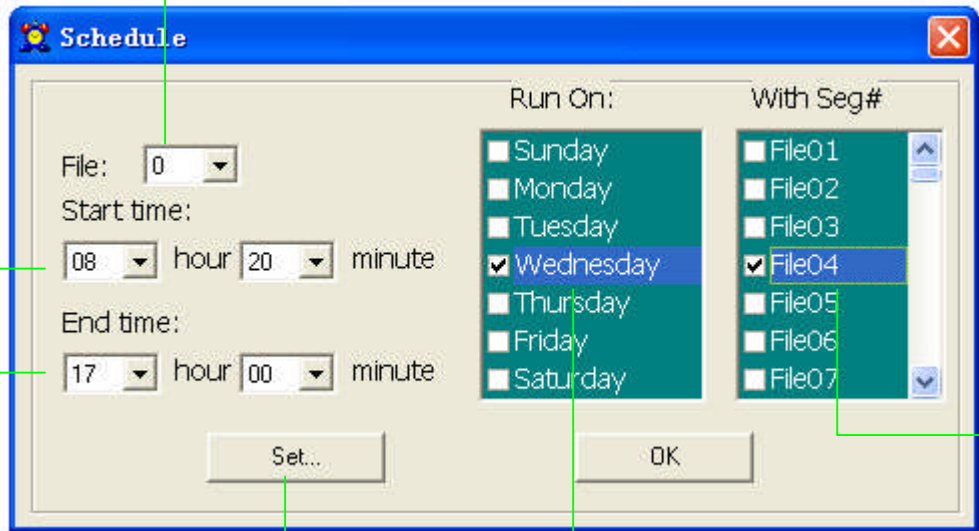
Schedule

File: 0

Start time:

08 hour 20 minute

End time:

17 hour 00 minute

Run On:

Sunday
Monday
Tuesday
Wednesday
Thursday
Friday
Saturday

With Seg#

File01
File02
File03
File04
File05
File06
File07

Set...

OK